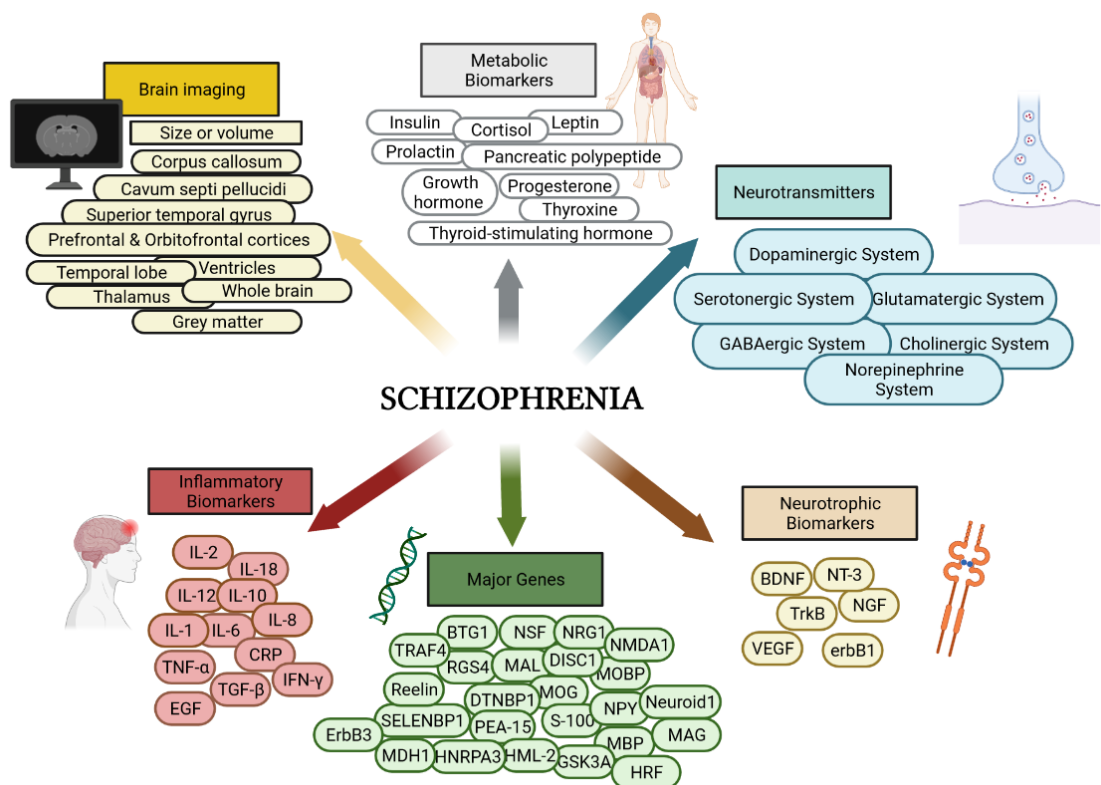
Brain imaging
Size or volume
Corpus callosum
Cavum septi pellucidi
Superior temporal gyrus
Prefrontal & Orbitofrontal cortices
Temporal lobe
Ventricles
Thalamus
Whole brain
Grey matter

Metabolic Biomarkers
Insulin
Cortisol
Leptin
Prolactin
Pancreatic polypeptide
Growth hormone
Progesterone
Thyroxine
Thyroid-stimulating hormone

Neurotransmitters
Dopaminergic System
Serotonergic System
Glutamatergic System
GABAergic System
Cholinergic System
Norepinephrine System

SCHIZOPHRENIA

Inflammatory Biomarkers
IL-2
IL-18
IL-12
IL-10
IL-1
IL-6
IL-8
CRP
TNF-α
IFN-γ
TGF-β
EGF

Major Genes
BTG1
NSF
NRG1
TRAF4
NMDA1
RGS4
MAL
DISC1
MOBP
Reelin
DTNBP1
MOG
SELENBP1
NPY
Neuroid1
ErbB3
PEA-15
S-100
MAG
MBP
MDH1
HNRPA3
HML-2
GSK3A
HRF

Neurotrophic Biomarkers
BDNF
NT-3
TrkB
NGF
VEGF
erbB1